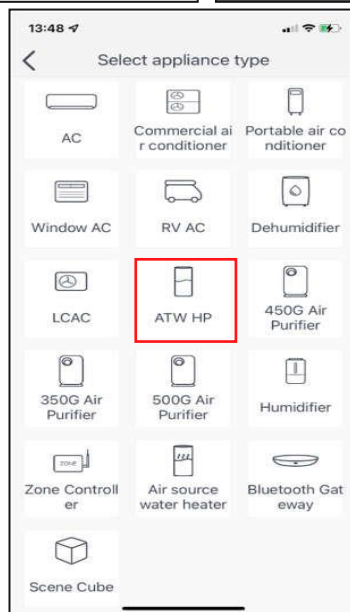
13:48

Select appliance type

AC

Commercial air conditioner

Portable air conditioner

Window AC

RV AC

Dehumidifier

LCAC

ATW HP

450G Air Purifier

350G Air Purifier

500G Air Purifier

Humidifier

ZONE

Zone Controller

Air source water heater

Bluetooth Gateway

Scene Cube